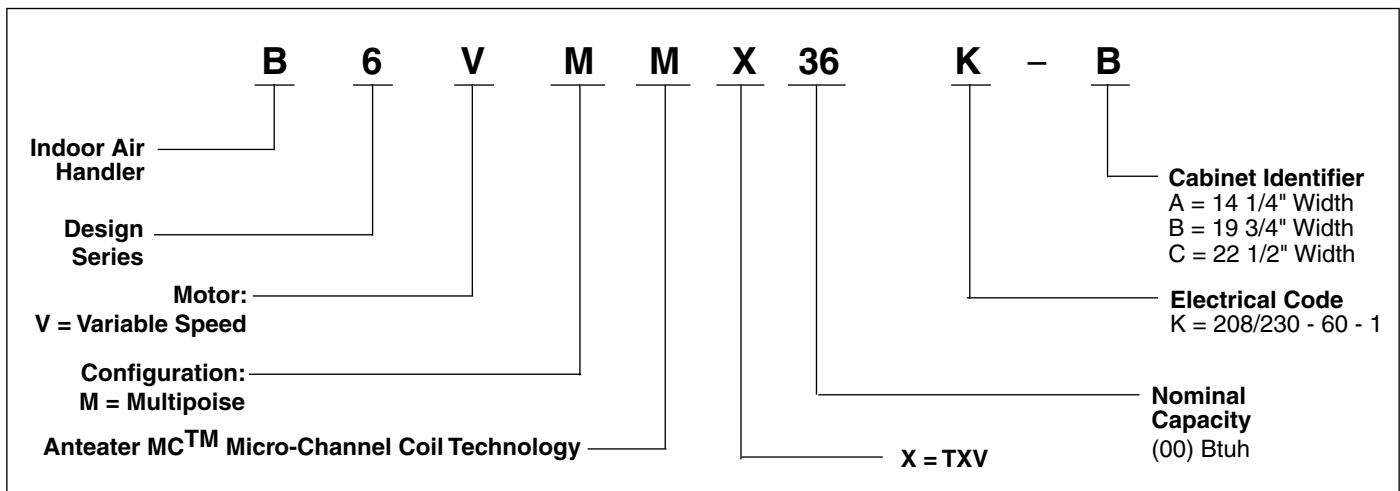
B 6 V M M X 36 K – B

Indoor Air Handler

Design Series

Motor:
V = Variable Speed

Configuration:
M = Multipoise

Anteater MC$^{TM}$ Micro-Channel Coil Technology

X = TXV

Cabinet Identifier
A = 14 1/4" Width
B = 19 3/4" Width
C = 22 1/2" Width

Electrical Code
K = 208/230 - 60 - 1

Nominal Capacity
(00) Btuh